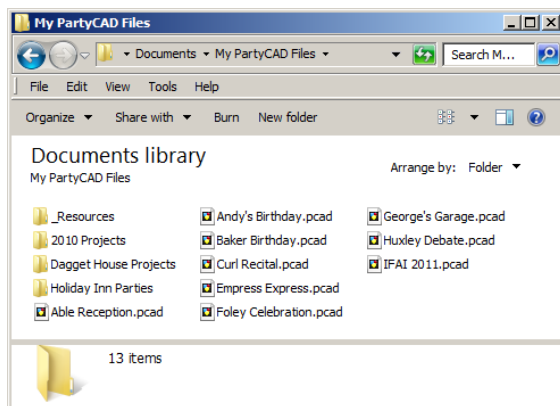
My PartyCAD Files

Documents ▸ My PartyCAD Files ▸

Search M...

File Edit View Tools Help

Organize ▾ Share with ▾ Burn New folder

Documents library
My PartyCAD Files

Arrange by: Folder ▾

_Resources
2010 Projects
Dagget House Projects
Holiday Inn Parties
Able Reception.pcad

Andy's Birthday.pcad
Baker Birthday.pcad
Curl Recital.pcad
Empress Express.pcad
Foley Celebration.pcad

George's Garage.pcad
Huxley Debate.pcad
IFAI 2011.pcad

13 items